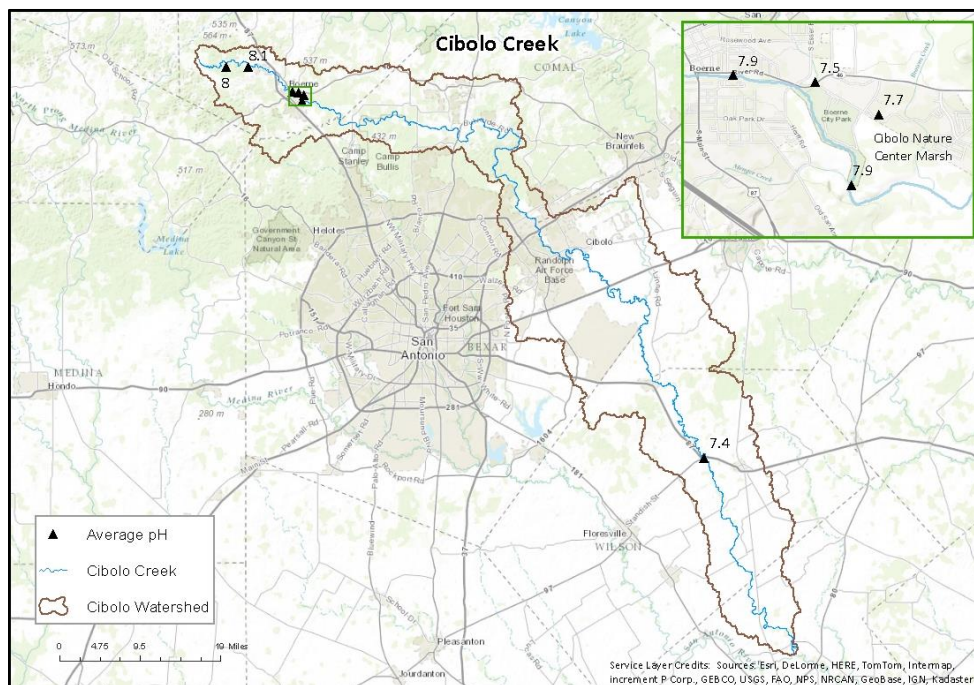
Cibolo Creek

8.1
8
535 m
564 m
573 m
537 m
432 m
517 m
280 m
Canyon Lake
COMAL
New Braunfels
Boerne
Camp Stanley
Camp Bullis
Medina River
Medina Lake
Government Canyon St Natural Area
Helotes
Cibolo
Randolph Air Force Base
Fort Sam Houston
San Antonio
BEXAR
MEDINA
Hondo
Medina River
7.4
Floresville
WILSON
Pleasanton
Jourdanton
San Antonio River

7.9
7.5
7.7
7.9
Boerne
Rosewood Ave
Oak Park Dr
Boerne City Park
Cibolo Nature Center Marsh

Average pH
Cibolo Creek
Cibolo Watershed

0 4.75 9.5 19 Miles

Service Layer Credits: Sources: Esri, DeLorme, HERE, TomTom, Intermap, increment P Corp., GEBCO, USGS, FAO, NPS, NRCAN, GeoBase, IGN, Kadaster